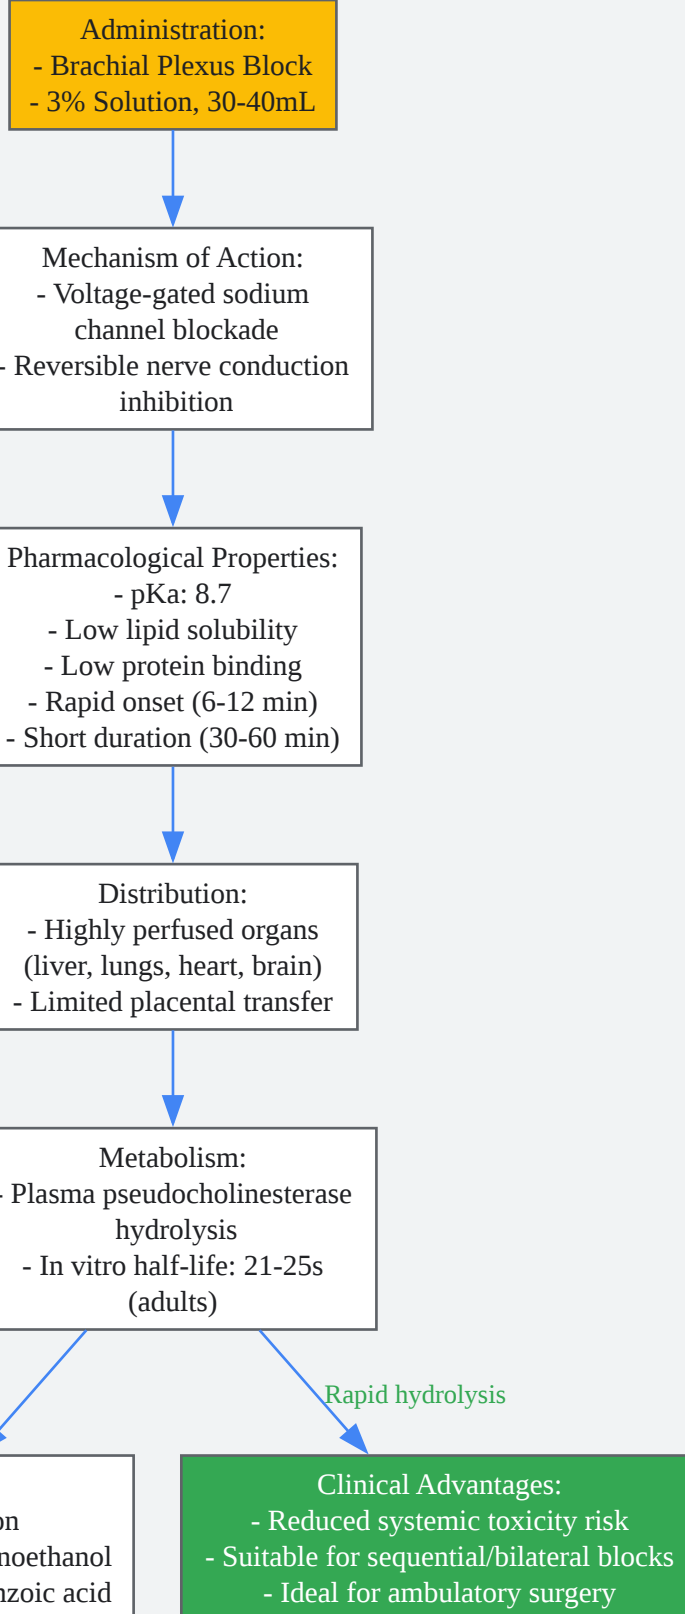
Administration:
- Brachial Plexus Block
- 3% Solution, 30-40mL

Mechanism of Action:
- Voltage-gated sodium channel blockade
- Reversible nerve conduction inhibition

Pharmacological Properties:
- pKa: 8.7
- Low lipid solubility
- Low protein binding
- Rapid onset (6-12 min)
- Short duration (30-60 min)

Distribution:
- Highly perfused organs (liver, lungs, heart, brain)
- Limited placental transfer

Metabolism:
- Plasma pseudocholinesterase hydrolysis
- In vitro half-life: 21-25s (adults)

Rapid hydrolysis

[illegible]on
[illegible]noethanol
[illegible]nzoic acid

Clinical Advantages:
- Reduced systemic toxicity risk
- Suitable for sequential/bilateral blocks
- Ideal for ambulatory surgery